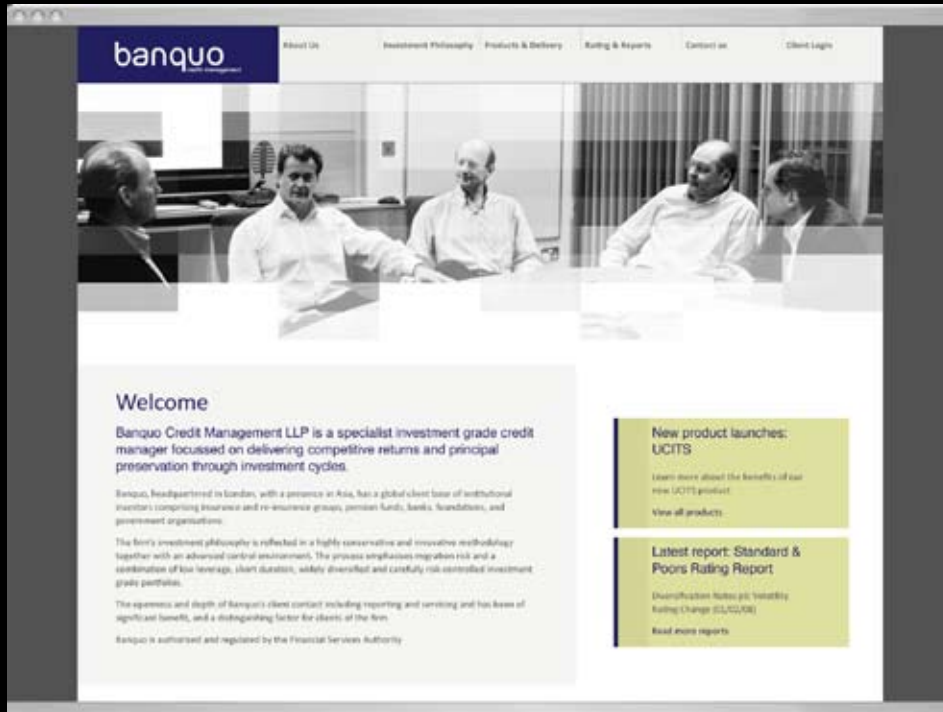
banquo
credit management

About Us | Investment Philosophy | Products & Delivery | Rating & Reports | Contact us | Client Login

Welcome

Banquo Credit Management LLP is a specialist investment grade credit manager focussed on delivering competitive returns and principal preservation through investment cycles.

Banquo, headquartered in London, with a presence in Asia, has a global client base of institutional investors comprising insurance and re-insurance groups, pension funds, banks, foundations, and government organisations.

The firm's investment philosophy is reflected in a highly conservative and innovative methodology together with an advanced control environment. The process emphasises migration risk and a combination of low leverage, short duration, widely diversified and carefully risk-controlled investment grade portfolios.

The openness and depth of Banquo's client contact including reporting and servicing and has been of significant benefit, and a distinguishing factor for clients of the firm.

Banquo is authorised and regulated by the Financial Services Authority

New product launches: UCITS

Learn more about the benefits of our new UCITS product

View all products

Latest report: Standard & Poors Rating Report

Diversification Notes plc Volatility Rating Change (01/02/08)

Read more reports